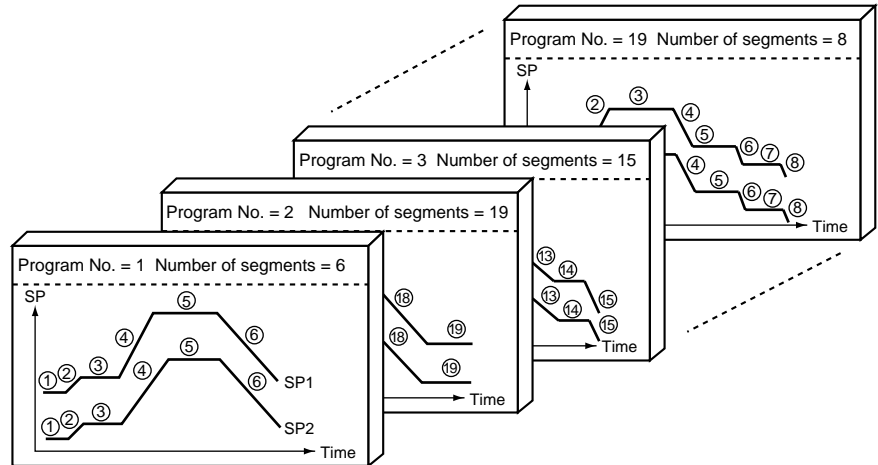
Program No. = 19 Number of segments = 8

SP

②
③
④
⑤
⑥
⑦
⑧
④
⑤
⑥
⑦
⑧

Time

Program No. = 3 Number of segments = 15

⑬
⑭
⑮
⑬
⑭
⑮

Time

Program No. = 2 Number of segments = 19

⑱
⑲
⑱
⑲

Time

Program No. = 1 Number of segments = 6

SP

①
②
③
④
⑤
⑥
SP1
①
②
③
④
⑤
⑥
SP2

Time